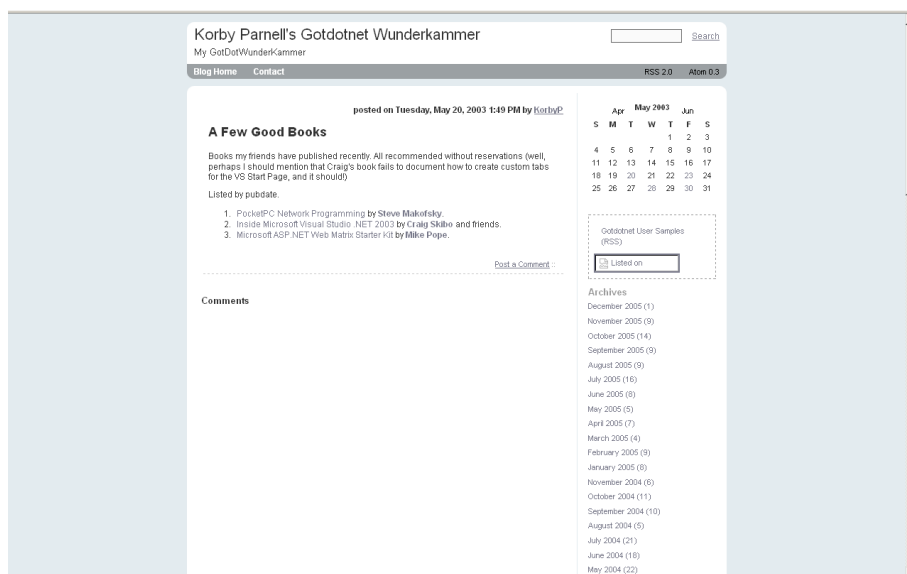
Korby Parnell's Gotdotnet Wunderkammer

My GotDotWunderKammer

Search

Blog Home Contact

RSS 2.0 Atom 0.3

posted on Tuesday, May 20, 2003 1:49 PM by KorbyP

A Few Good Books

Books my friends have published recently. All recommended without reservations (well, perhaps I should mention that Craig's book fails to document how to create custom tabs for the VS Start Page, and it should!)

Listed by pubdate.

1. PocketPC Network Programming by Steve Makofsky.
2. Inside Microsoft Visual Studio .NET 2003 by Craig Skibo and friends.
3. Microsoft ASP.NET Web Matrix Starter Kit by Mike Pope.

Post a Comment ::

Comments

| Apr | | | May 2003 | | | Jun |
|---|---|---|---|---|---|---|
| S | M | T | W | T | F | S |
| | | | | 1 | 2 | 3 |
| 4 | 5 | 6 | 7 | 8 | 9 | 10 |
| 11 | 12 | 13 | 14 | 15 | 16 | 17 |
| 18 | 19 | 20 | 21 | 22 | 23 | 24 |
| 25 | 26 | 27 | 28 | 29 | 30 | 31 |

Gotdotnet User Samples (RSS)

Listed on

Archives

December 2005 (1)
November 2005 (9)
October 2005 (14)
September 2005 (9)
August 2005 (9)
July 2005 (16)
June 2005 (8)
May 2005 (5)
April 2005 (7)
March 2005 (4)
February 2005 (9)
January 2005 (8)
November 2004 (6)
October 2004 (11)
September 2004 (10)
August 2004 (5)
July 2004 (21)
June 2004 (18)
May 2004 (22)